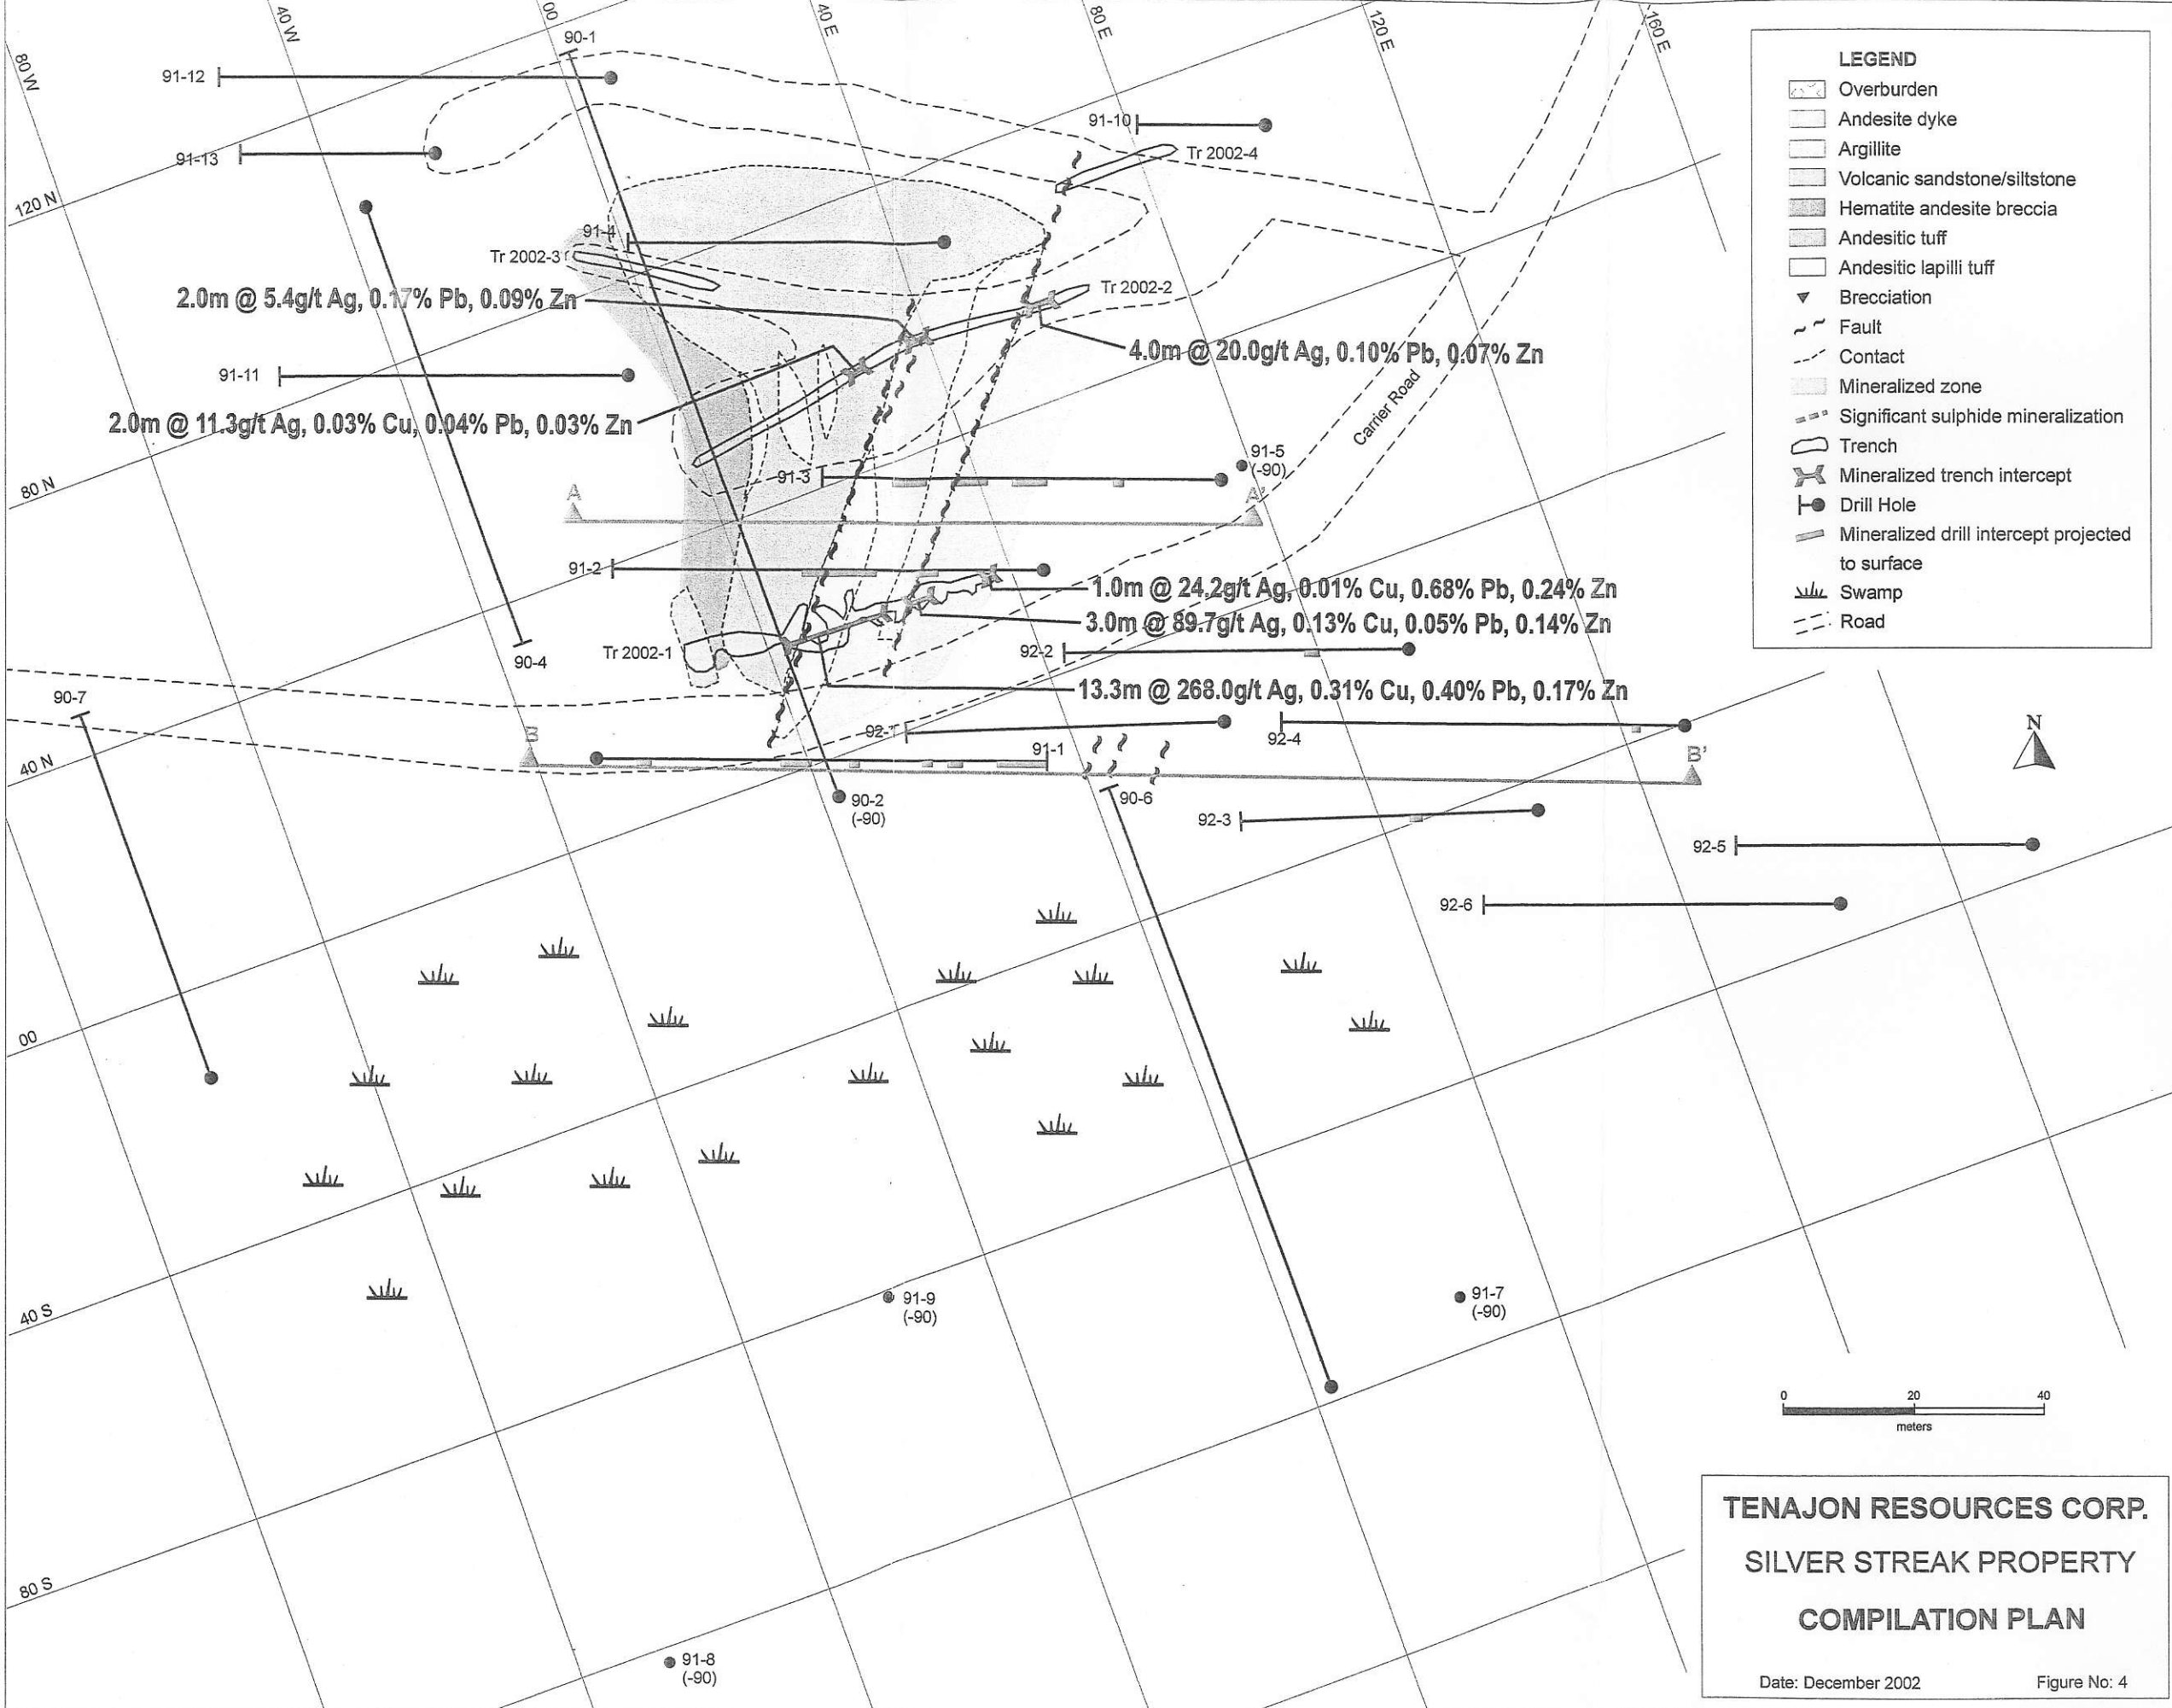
80 W
40 W
00
40 E
80 E
120 E
160 E

LEGEND
Overburden
Andesite dyke
Argillite
Volcanic sandstone/siltstone
Hematite andesite breccia
Andesitic tuff
Andesitic lapilli tuff
Brecciation
Fault
Contact
Mineralized zone
Significant sulphide mineralization
Trench
Mineralized trench intercept
Drill Hole
Mineralized drill intercept projected to surface
Swamp
Road

90-1
91-12
91-10
Tr 2002-4
91-13
120 N
91-4
Tr 2002-3
2.0m @ 5.4g/t Ag, 0.17% Pb, 0.09% Zn
Tr 2002-2
4.0m @ 20.0g/t Ag, 0.10% Pb, 0.07% Zn
91-11
2.0m @ 11.3g/t Ag, 0.03% Cu, 0.04% Pb, 0.03% Zn
Carrier Road
91-5
(-90)
80 N
91-3
A
A'
91-2
1.0m @ 24.2g/t Ag, 0.01% Cu, 0.68% Pb, 0.24% Zn
3.0m @ 89.7g/t Ag, 0.13% Cu, 0.05% Pb, 0.14% Zn
90-4
Tr 2002-1
92-2
13.3m @ 268.0g/t Ag, 0.31% Cu, 0.40% Pb, 0.17% Zn
90-7
92-1
92-4
N
B
91-1
B'
40 N
90-2
(-90)
90-6
92-3
92-5
92-6
00
40 S
91-9
(-90)
91-7
(-90)
0
20
40
meters
80 S
91-8
(-90)

TENAJON RESOURCES CORP.
SILVER STREAK PROPERTY
COMPILATION PLAN
Date: December 2002
Figure No: 4